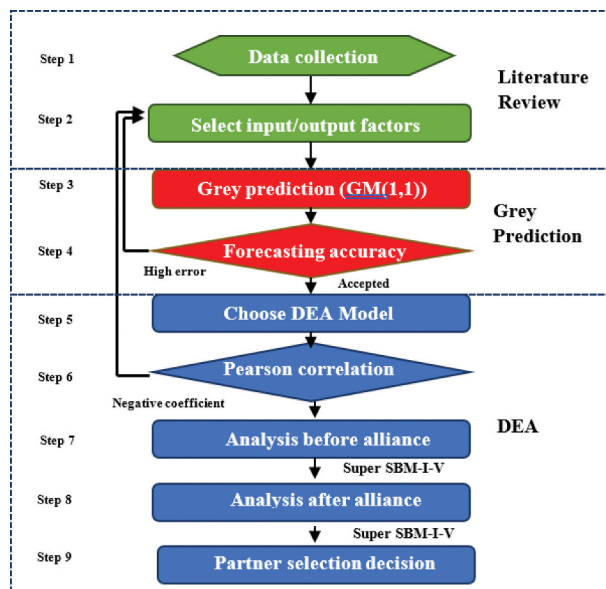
Step 1

Data collection

Literature Review

Step 2

Select input/output factors

Step 3

Grey prediction (GM(1,1))

Grey Prediction

Step 4

Forecasting accuracy

High error

Accepted

Step 5

Choose DEA Model

Step 6

Pearson correlation

Negative coefficient

DEA

Step 7

Analysis before alliance

Super SBM-I-V

Step 8

Analysis after alliance

Super SBM-I-V

Step 9

Partner selection decision